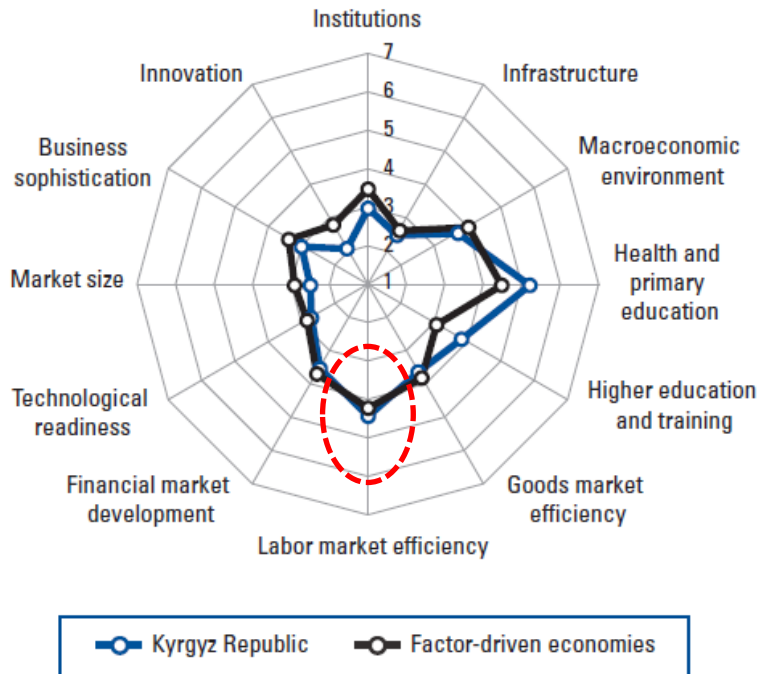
Institutions
7
6
5
4
3
2
1
Infrastructure
Macroeconomic environment
Health and primary education
Higher education and training
Goods market efficiency
Labor market efficiency
Financial market development
Technological readiness
Market size
Business sophistication
Innovation

Kyrgyz Republic
Factor-driven economies